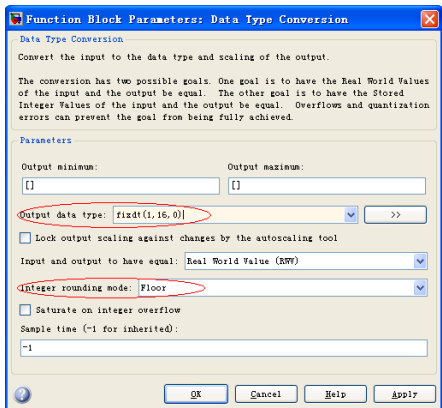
Function Block Parameters: Data Type Conversion

Data Type Conversion

Convert the input to the data type and scaling of the output.

The conversion has two possible goals. One goal is to have the Real World Values of the input and the output be equal. The other goal is to have the Stored Integer Values of the input and the output be equal. Overflows and quantization errors can prevent the goal from being fully achieved.

Parameters

Output minimum:

[]

Output maximum:

[]

Output data type: fixdt(1,16,0)

>>

Lock output scaling against changes by the autoscaling tool

Input and output to have equal: Real World Value (RWV)

Integer rounding mode: Floor

Saturate on integer overflow

Sample time (-1 for inherited):

-1

OK Cancel Help Apply